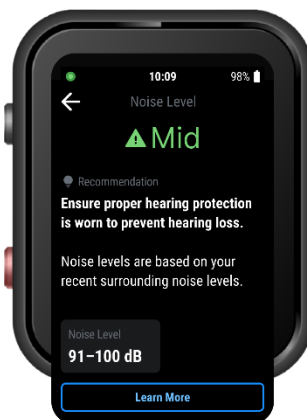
10:09 98%

Noise Level

Mid

Recommendation

Ensure proper hearing protection is worn to prevent hearing loss.

Noise levels are based on your recent surrounding noise levels.

Noise Level
91–100 dB

Learn More